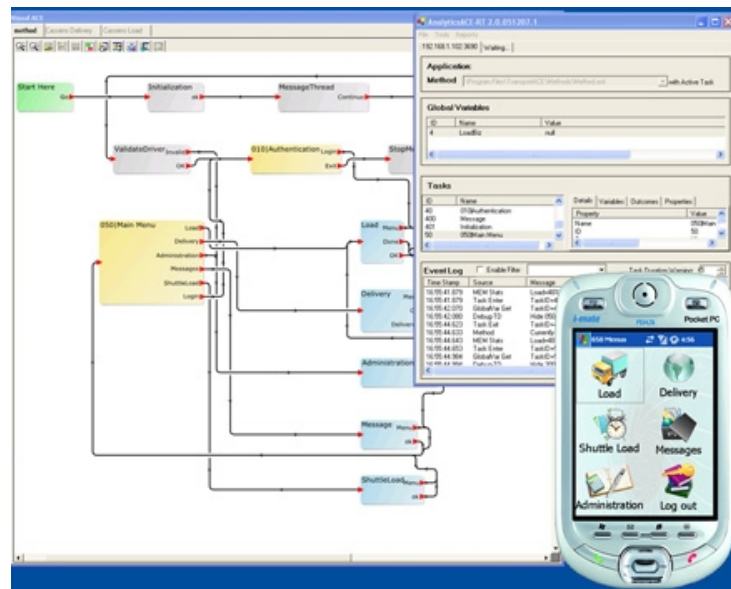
Visual ACE
method | Caseers Delivery | Caseers Load

Start Here
Go
Initialization
ok
MessageThread
Continue
ValidateDriver
Invalid
OK
010|Authentication
Login
Exit
StopM
050|Main Menu
Load
Delivery
Administration
Messages
ShuttleLoad
Login
Load
Menu
Done
OK
Delivery
Menu
Delivery
Administration
Message
Menu
ShuttleLoad
Menu

AnalyticsACE-RT 2.0.051207.1
File Tools Reports
192.168.1.102:3690 | Waiting...
Application
Method
with Active Task
Global Variables
| ID | Name | Value |
|---|---|---|
| 4 | LoadBiz | null |
Tasks
| ID | Name |
|---|---|
| 40 | 010|Authentication |
| 400 | Message |
| 401 | Initialization |
| 50 | 050|Main Menu |
Details | Variables | Outcomes | Properties
| Property | Value |
|---|---|
| Name | 050|Main |
| ID | 50 |
Event Log
Enable Filter
Task Duration Warning
| Time Stamp | Source | Message |
|---|---|---|
| 16:55:41:079 | MEM Stats | Load=40 |
| 16:55:41:079 | Task Enter | TaskID= |
| 16:55:42:070 | GlobalVar Set | TaskID= |
| 16:55:42:080 | Debug TD | Hide 050 |
| 16:55:44:623 | Task Exit | TaskID= |
| 16:55:44:633 | Method | Currently |
| 16:55:44:643 | MEM Stats | Load=40 |
| 16:55:44:653 | Task Enter | TaskID= |
| 16:55:44:964 | GlobalVar Set | TaskID= |

i-mate
Pocket PC
050 Menus
4:56
Load
Delivery
Shuttle Load
Messages
Administration
Log out